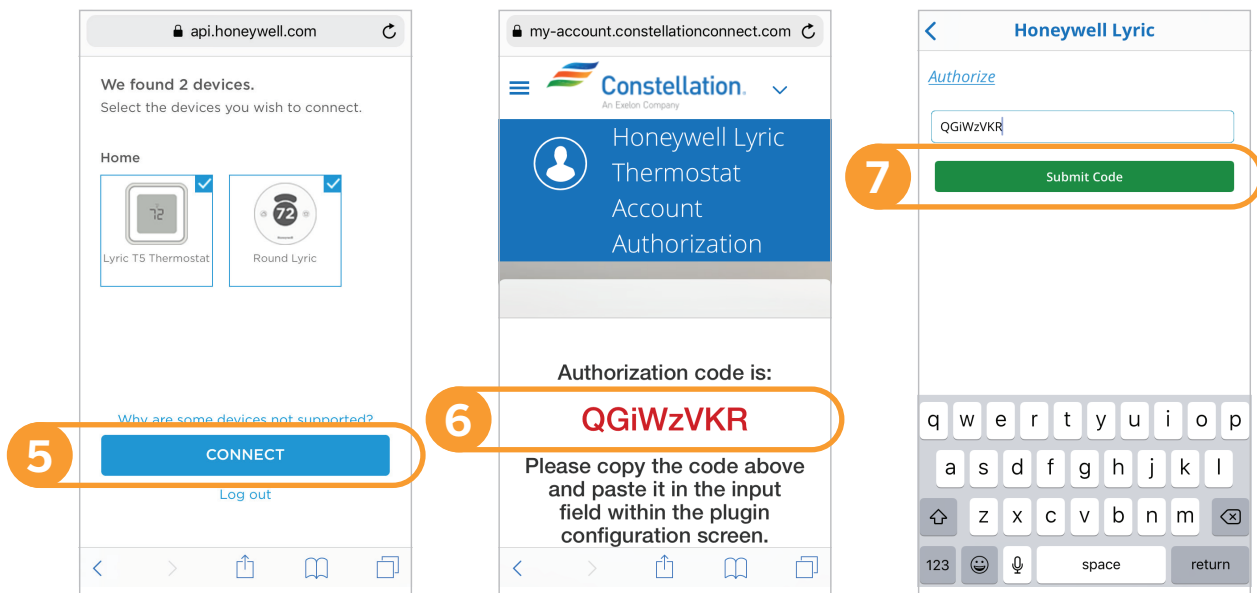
api.honeywell.com

We found 2 devices.
Select the devices you wish to connect.

Home

72
Lyric T5 Thermostat

72
Honeywell
Round Lyric

Why are some devices not supported?

5

CONNECT

Log out

my-account.constellationconnect.com

Constellation.
An Exelon Company

Honeywell Lyric Thermostat Account Authorization

Authorization code is:

6

QGiWzVKR

Please copy the code above and paste it in the input field within the plugin configuration screen.

Honeywell Lyric

Authorize

QGiWzVKR

7

Submit Code

q w e r t y u i o p
a s d f g h j k l
z x c v b n m
123 space return